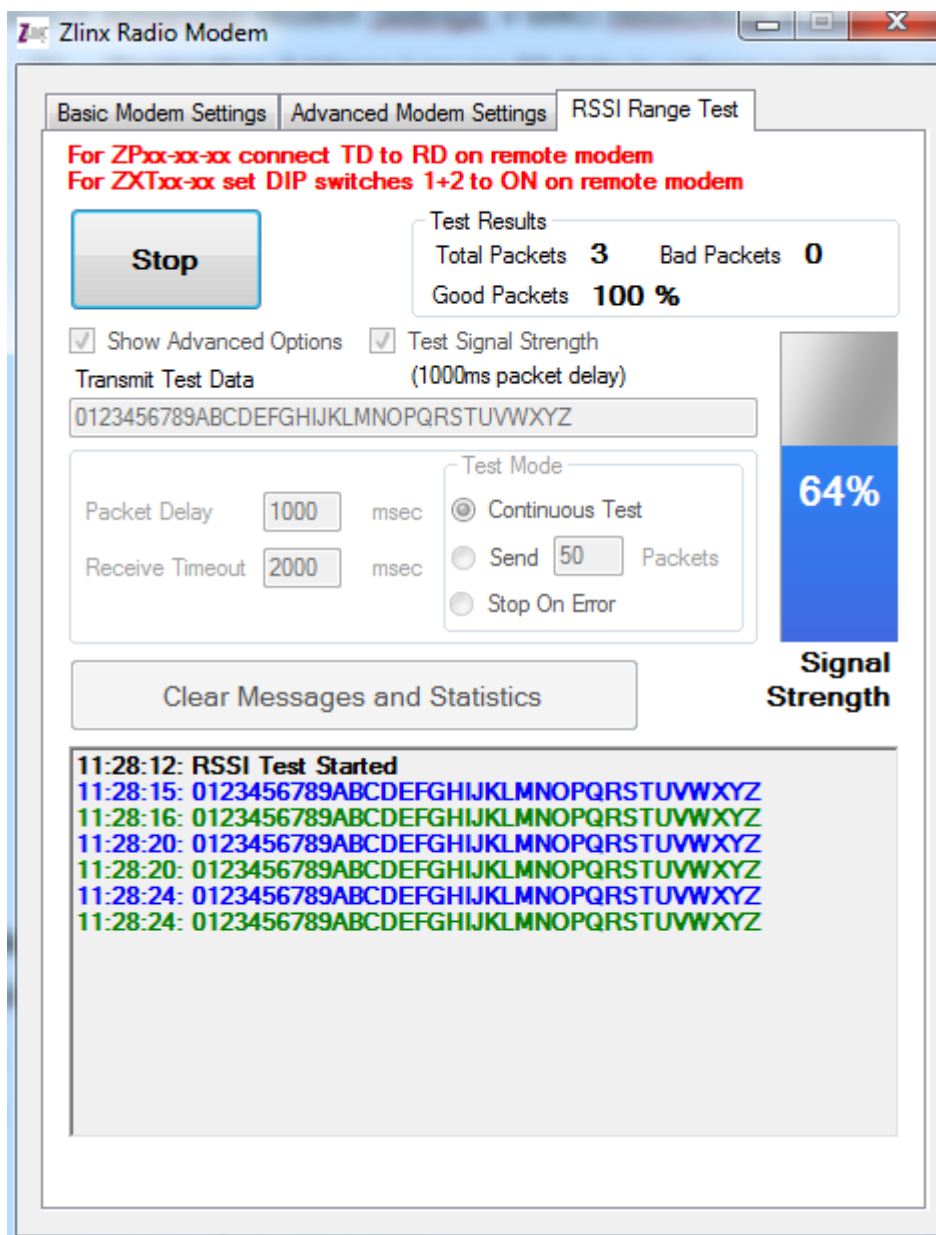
Zlinx Radio Modem

Basic Modem Settings | Advanced Modem Settings | RSSI Range Test

For ZPxx-xx-xx connect TD to RD on remote modem
For ZXTxx-xx set DIP switches 1+2 to ON on remote modem

Stop

Test Results
Total Packets 3 Bad Packets 0
Good Packets 100 %

Show Advanced Options
Test Signal Strength (1000ms packet delay)

Transmit Test Data
0123456789ABCDEFGHIJKLMNOPQRSTUVWXYZ

Packet Delay 1000 msec
Receive Timeout 2000 msec

Test Mode
Continuous Test
Send 50 Packets
Stop On Error

64%

Signal Strength

Clear Messages and Statistics

11:28:12: RSSI Test Started
11:28:15: 0123456789ABCDEFGHIJKLMNOPQRSTUVWXYZ
11:28:16: 0123456789ABCDEFGHIJKLMNOPQRSTUVWXYZ
11:28:20: 0123456789ABCDEFGHIJKLMNOPQRSTUVWXYZ
11:28:20: 0123456789ABCDEFGHIJKLMNOPQRSTUVWXYZ
11:28:24: 0123456789ABCDEFGHIJKLMNOPQRSTUVWXYZ
11:28:24: 0123456789ABCDEFGHIJKLMNOPQRSTUVWXYZ